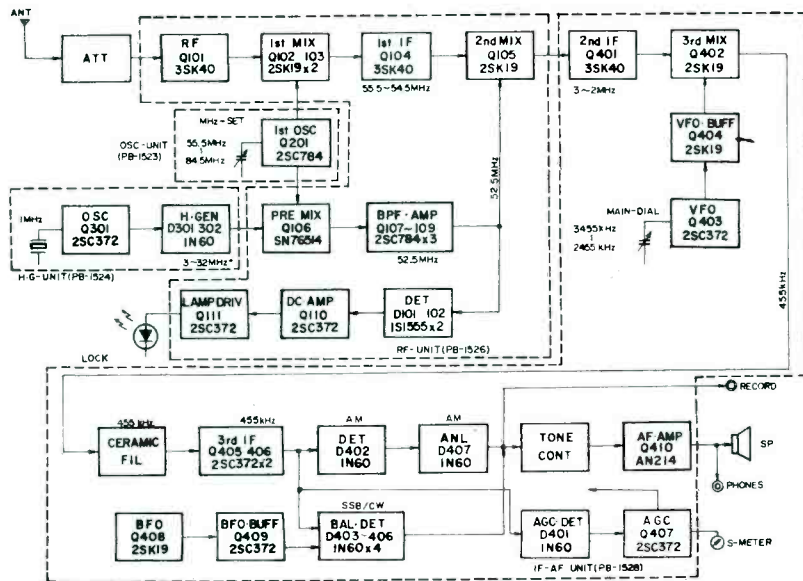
ANT

ATT

RF
Q101
3SK40

1st MIX
Q102 103
2SK19x2

1st IF
Q104
3SK40

55.5~54.5MHz

2nd MIX
Q105
2SK19

2nd IF
Q401
3SK40

3~2MHz

3rd MIX
Q402
2SK19

MHz-SET

OSC-UNIT
(PB-1523)

55.5MHz
84.5MHz

1st OSC
Q201
2SC784

VFO·BUFF
Q404
2SK19

52.5MHz

1MHz

OSC
Q301
2SC372

H·GEN
D301 302
IN60

3~32MHz*

H·G-UNIT(PB-1524)

PRE MIX
Q106
SN76514

BPF·AMP
Q107~109
2SC784x3

52.5MHz

MAIN-DIAL

3455KHz
2455KHz

VFO
Q403
2SC372

455kHz

LAMP DRIV
Q111
2SC372

DC AMP
Q110
2SC372

DET
D101 102
1S1555x2

RF-UNIT(PB-1526)

LOCK

RECORD

455 kHz

CERAMIC
FIL

455kHz

3rd IF
Q405 406
2SC372x2

AM

DET
D402
IN60

AM

ANL
D407
IN60

TONE
CONT

AF·AMP
Q410
AN214

SP

PHONES

SSB/CW

BFO
Q408
2SK19

BFO·BUFF
Q409
2SC372

BAL·DET
D403~406
IN60x4

AGC·DET
D401
IN60

AGC
Q407
2SC372

S-METER

IF-AF UNIT(PB-1528)